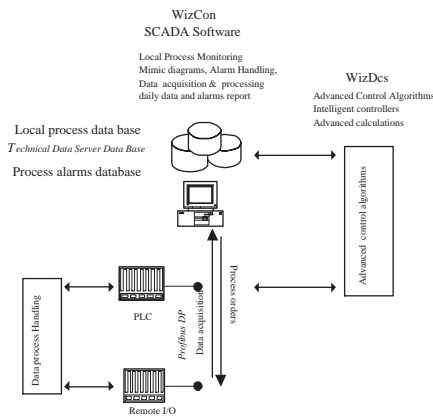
WizCon
SCADA Software

Local Process Monitoring
Mimic diagrams, Alarm Handling,
Data acquisition & processing
daily data and alarms report

WizDcs
Advanced Control Algorithms
Intelligent controllers
Advanced calculations

Local process data base
Technical Data Server Data Base
Process alarms database

Advanced control algorithms

Data process Handling

PLC

Profibus DP

Data acquisition

Process orders

Remote I/O